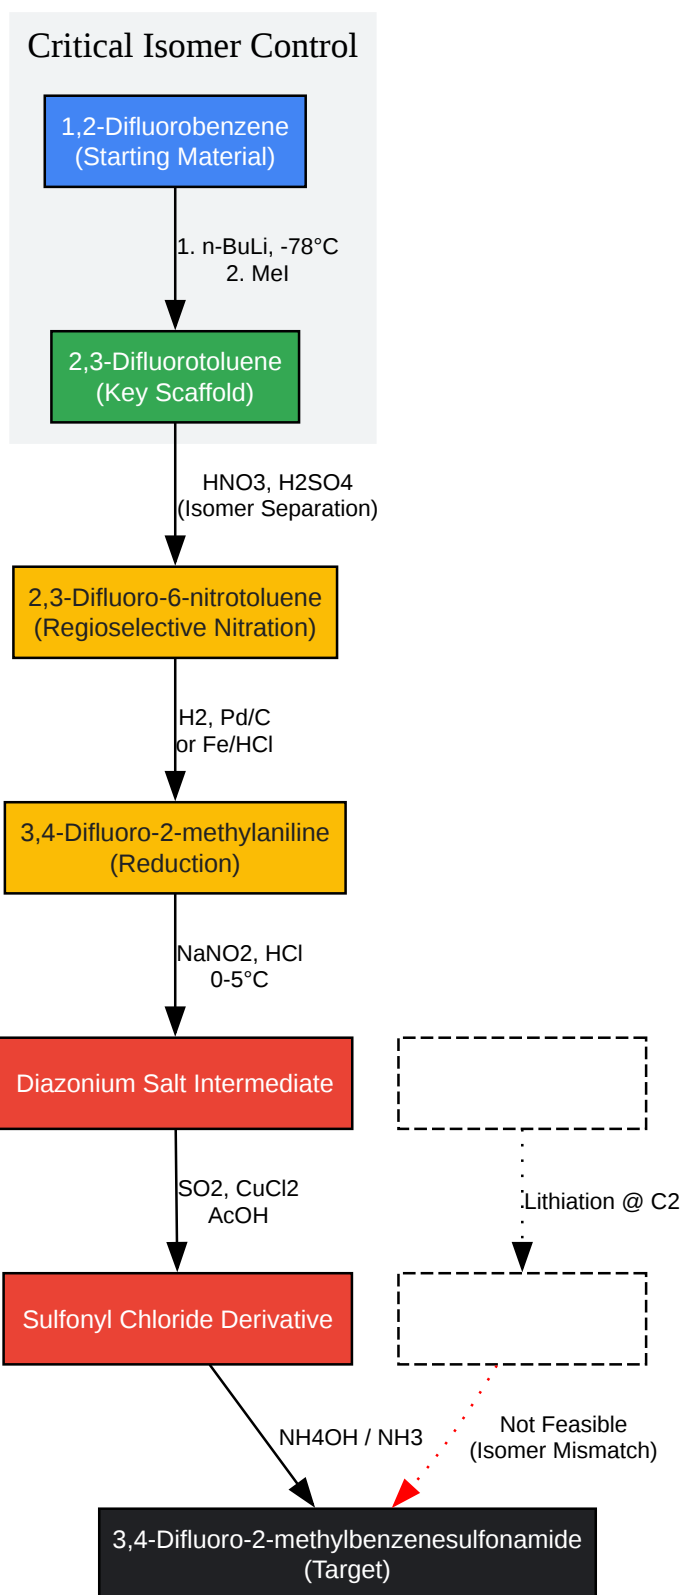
Critical Isomer Control

1,2-Difluorobenzene (Starting Material)

1. n-BuLi, -78°C
2. MeI

2,3-Difluorotoluene (Key Scaffold)

HNO3, H2SO4 (Isomer Separation)

2,3-Difluoro-6-nitrotoluene (Regioselective Nitration)

H2, Pd/C or Fe/HCl

3,4-Difluoro-2-methylaniline (Reduction)

NaNO2, HCl 0-5°C

Diazonium Salt Intermediate

SO2, CuCl2 AcOH

Lithiation @ C2

Sulfonyl Chloride Derivative

NH4OH / NH3

Not Feasible (Isomer Mismatch)

3,4-Difluoro-2-methylbenzenesulfonamide (Target)